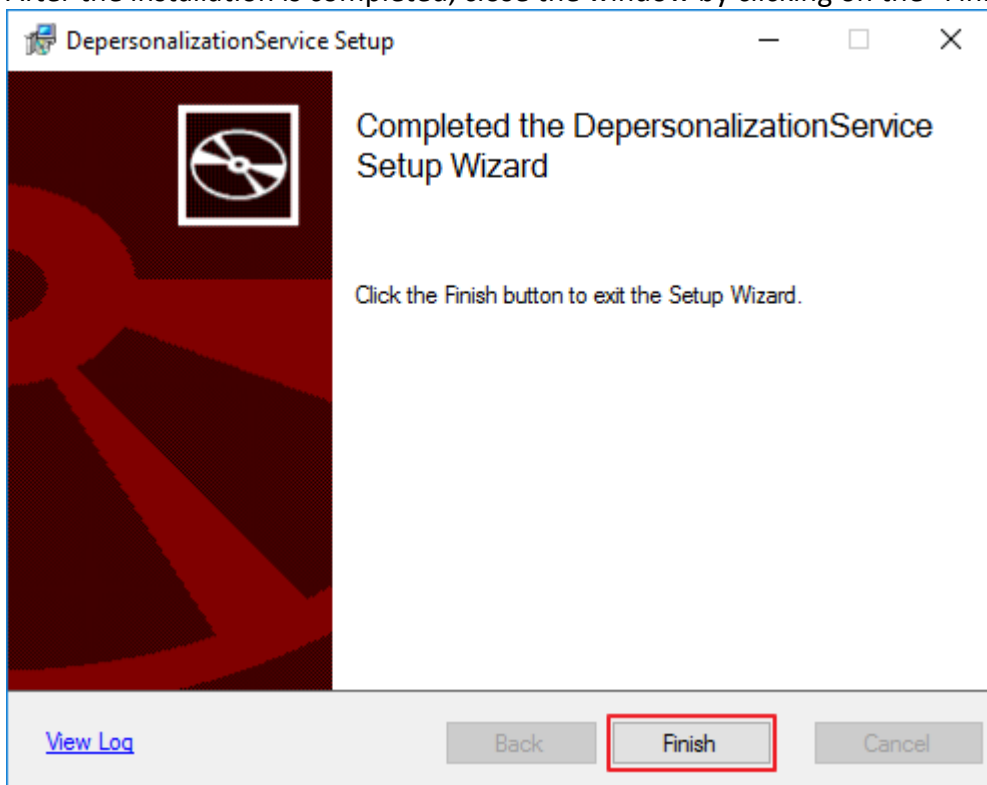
After the installation is completed, close the window by clicking on the "Fin

DepersonalizationService Setup

Completed the DepersonalizationService Setup Wizard

Click the Finish button to exit the Setup Wizard.

View Log

Back

Finish

Cancel